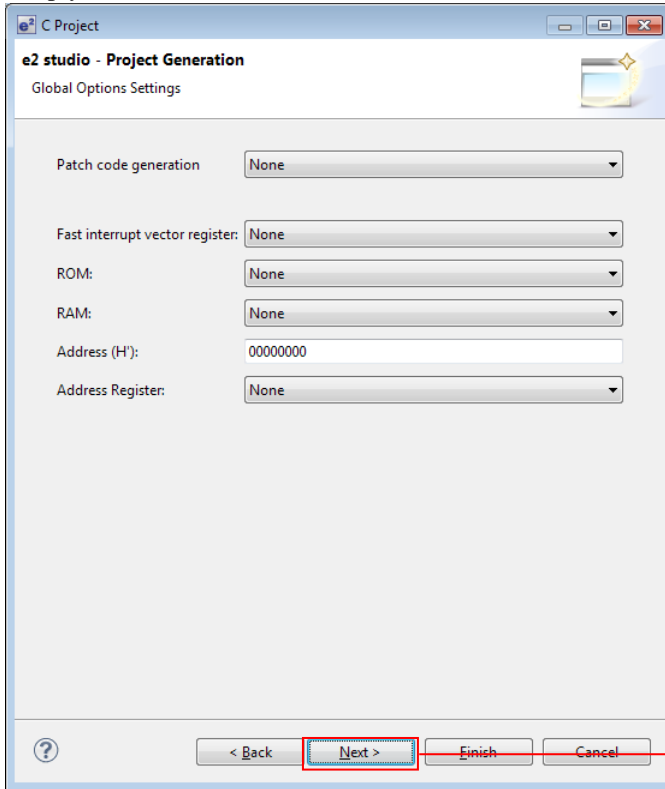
C Project

e2 studio - Project Generation

Global Options Settings

Patch code generation None

Fast interrupt vector register: None

ROM: None

RAM: None

Address (H'): 00000000

Address Register: None

?

< Back

Next >

Finish

Cancel